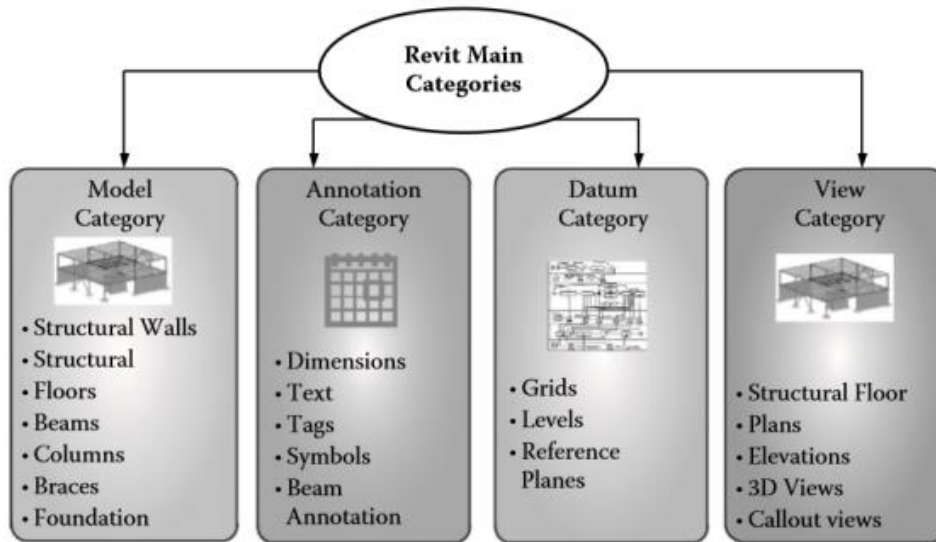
Revit Main Categories

Model Category

- Structural Walls
- Structural
- Floors
- Beams
- Columns
- Braces
- Foundation

Annotation Category

- Dimensions
- Text
- Tags
- Symbols
- Beam Annotation

Datum Category

- Grids
- Levels
- Reference Planes

View Category

- Structural Floor
- Plans
- Elevations
- 3D Views
- Callout views